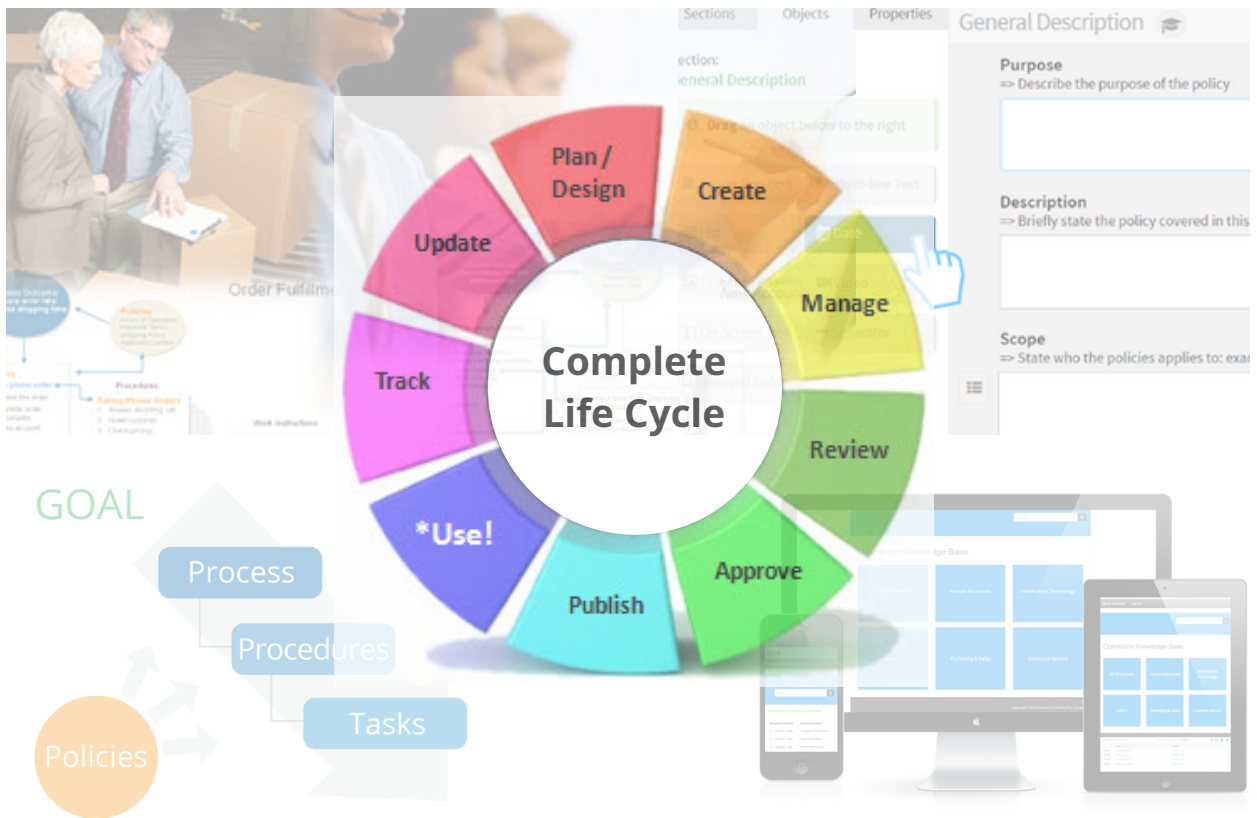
Sections Objects Properties

ection:
eneral Description

Drag an object below to the right

General Description

Purpose
=> Describe the purpose of the policy

Description
=> Briefly state the policy covered in this

Scope
=> State who the policies applies to: exa

Order Fulfilm

Procedures

Work Instructions

Plan / Design

Create

Manage

Review

Approve

Publish

*Use!

Track

Update

Complete Life Cycle

GOAL

Process

Procedures

Tasks

Policies

Operations Knowledge Base